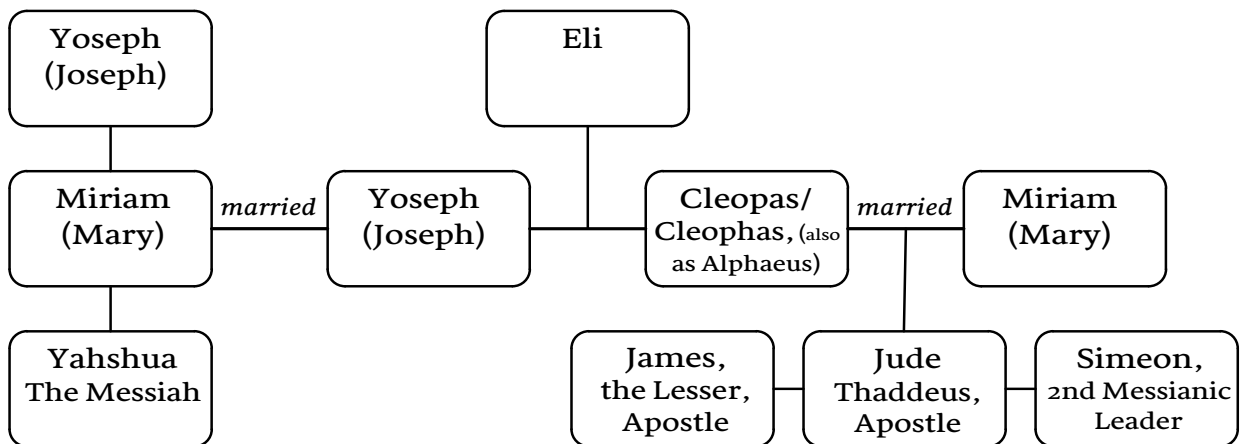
Yoseph (Joseph)

Eli

Miriam (Mary)

married

Yoseph (Joseph)

Cleopas/ Cleophas, (also as Alphaeus)

married

Miriam (Mary)

Yahshua The Messiah

James, the Lesser, Apostle

Jude Thaddeus, Apostle

Simeon, 2nd Messianic Leader